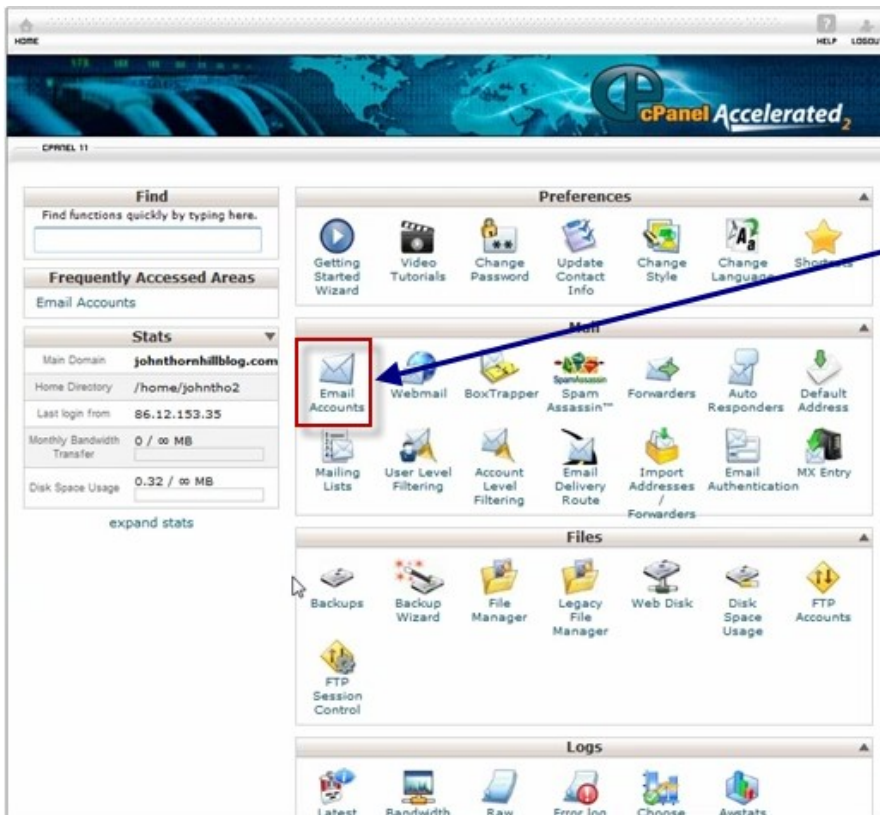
HOME

HELP LOGOU

cPanel Accelerated 2

CPANEL 11

Find
Find functions quickly by typing here.

Frequently Accessed Areas
Email Accounts

Stats

| Main Domain | johnthornhillblog.com |
|---|---|
| Home Directory | /home/johntho2 |
| Last login from | 86.12.153.35 |
| Monthly Bandwidth Transfer | 0 / ∞ MB |
| Disk Space Usage | 0.32 / ∞ MB |

expand stats

Preferences

Getting Started Wizard
Video Tutorials
Change Password
Update Contact Info
Change Style
Change Language
Shortcuts

Mail

Email Accounts
Webmail
BoxTrapper
Spam Assassin™
Forwarders
Auto Responders
Default Address
Mailing Lists
User Level Filtering
Account Level Filtering
Email Delivery Route
Import Addresses / Forwarders
Email Authentication
MX Entry

Files

Backups
Backup Wizard
File Manager
Legacy File Manager
Web Disk
Disk Space Usage
FTP Accounts
FTP Session Control

Logs

Latest
Bandwidth
Raw
Error log
Choose
Awstats